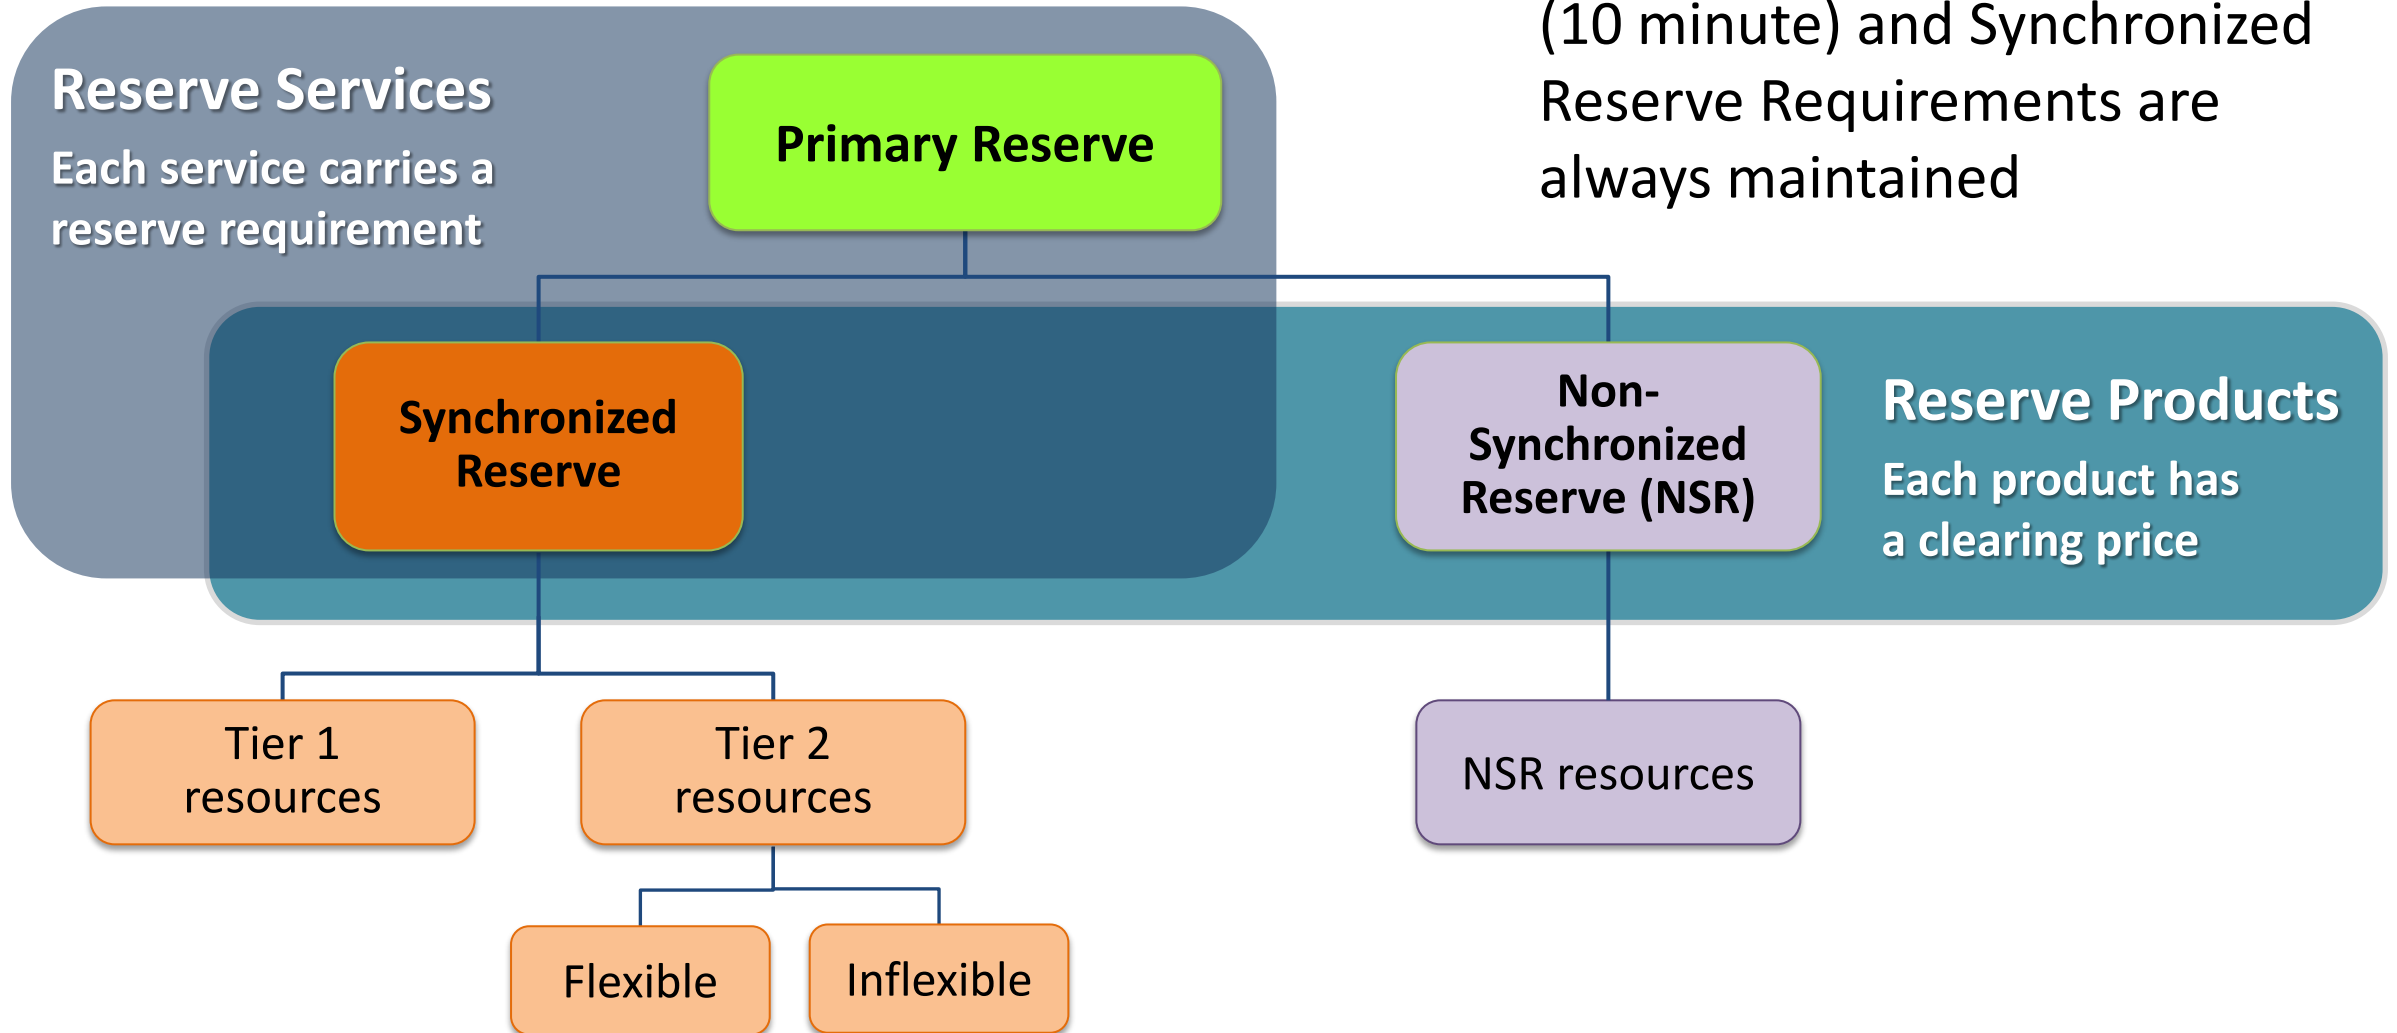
Reserve Services

Each service carries a reserve requirement

Primary Reserve

(10 minute) and Synchronized Reserve Requirements are always maintained

Synchronized Reserve

Non-Synchronized Reserve (NSR)

Reserve Products

Each product has a clearing price

Tier 1 resources

Tier 2 resources

NSR resources

Flexible

Inflexible